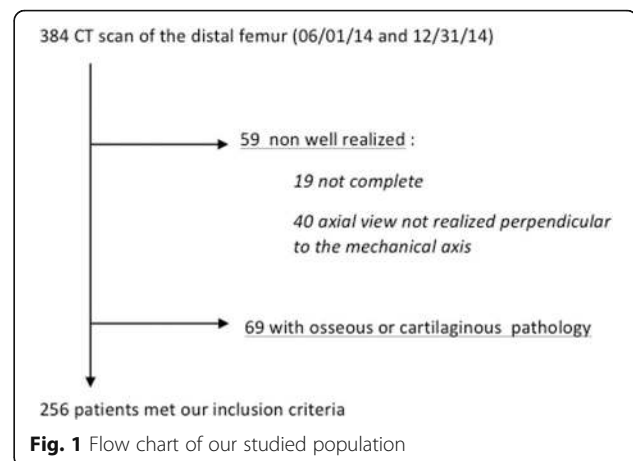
384 CT scan of the distal femur (06/01/14 and 12/31/14)

59 non well realized :

19 not complete

40 axial view not realized perpendicular to the mechanical axis

69 with osseous or cartilaginous pathology

256 patients met our inclusion criteria

**Fig. 1** Flow chart of our studied population